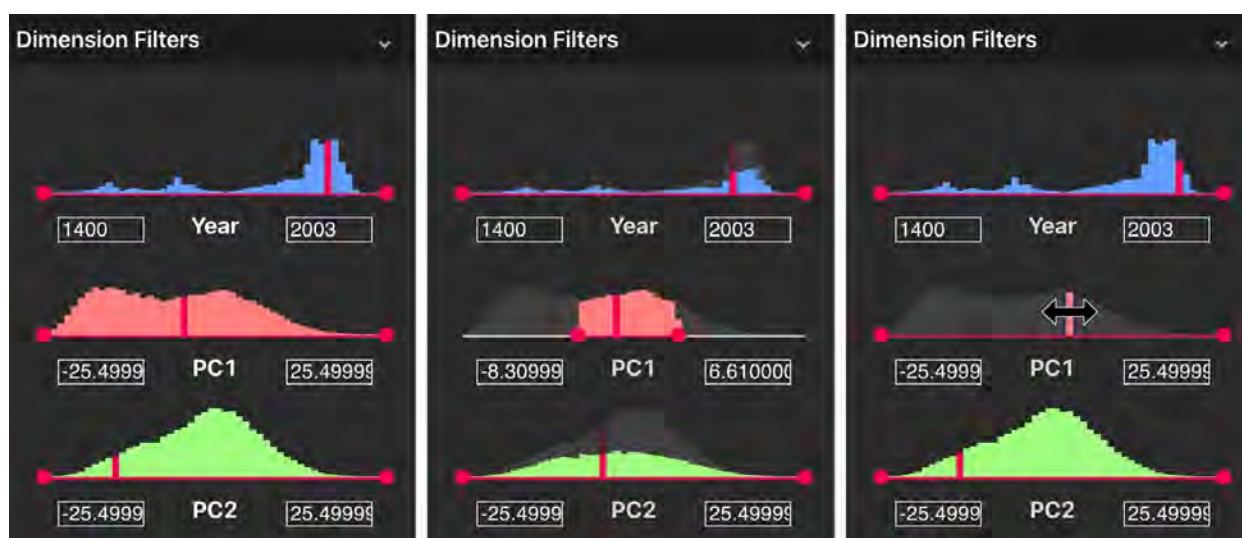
Dimension Filters

1400 Year 2003

-25.4999 PC1 25.49999

-25.4999 PC2 25.49999

Dimension Filters

1400 Year 2003

-8.30999 PC1 6.610000

-25.4999 PC2 25.49999

Dimension Filters

1400 Year 2003

-25.4999 PC1 25.49999

-25.4999 PC2 25.49999